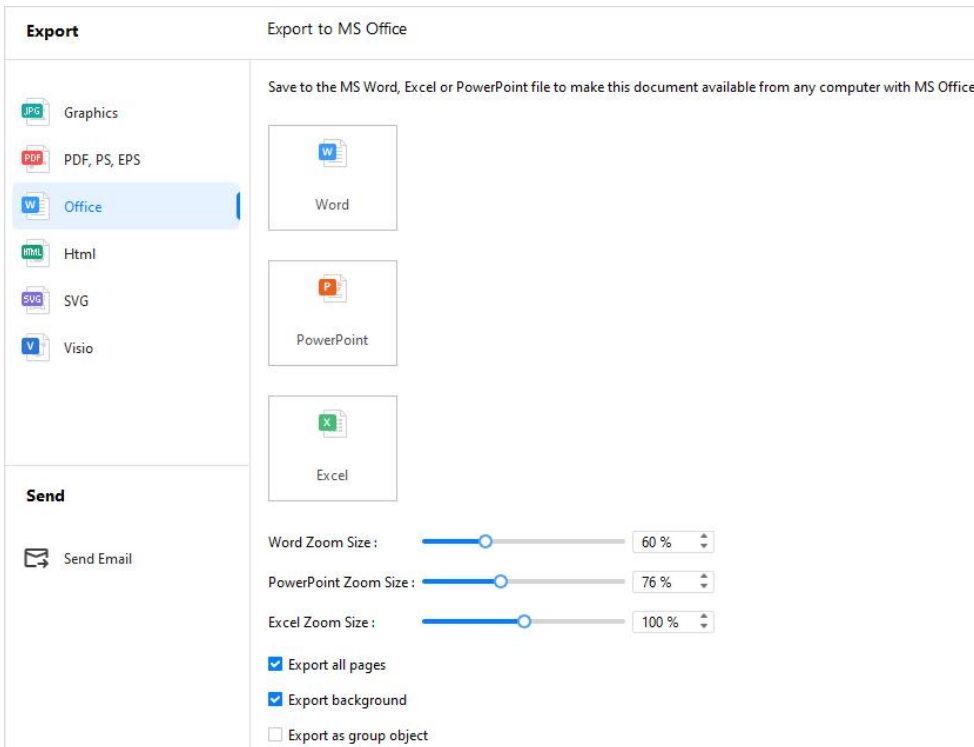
Export

JPG Graphics

PDF PDF, PS, EPS

W Office

HTML Html

SVG SVG

V Visio

Send

Send Email

Export to MS Office

Save to the MS Word, Excel or PowerPoint file to make this document available from any computer with MS Office

W

Word

P

PowerPoint

X

Excel

Word Zoom Size : 60 %

PowerPoint Zoom Size : 76 %

Excel Zoom Size : 100 %

Export all pages

Export background

Export as group object